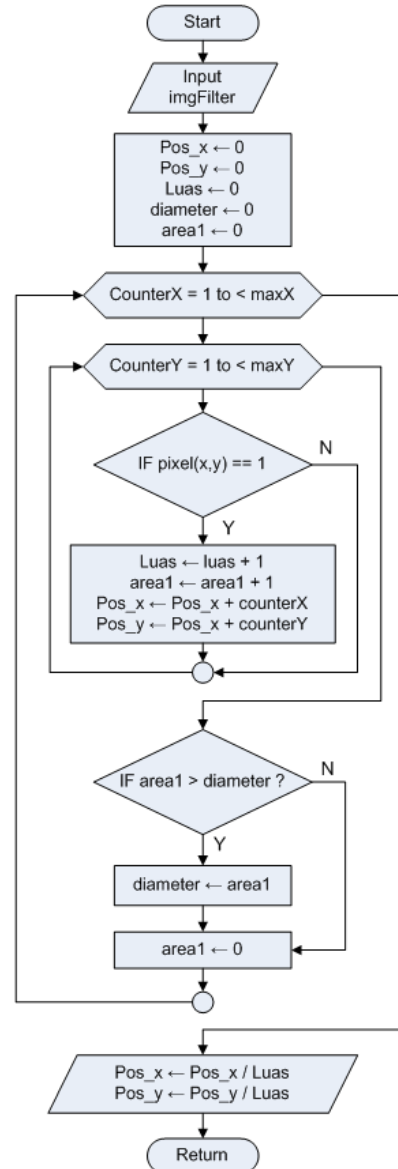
Start

Input
imgFilter

Pos_x ← 0
Pos_y ← 0
Luas ← 0
diameter ← 0
area1 ← 0

CounterX = 1 to < maxX

CounterY = 1 to < maxY

IF pixel(x,y) == 1

N

Y

Luas ← luas + 1
area1 ← area1 + 1
Pos_x ← Pos_x + counterX
Pos_y ← Pos_x + counterY

IF area1 > diameter ?

N

Y

diameter ← area1

area1 ← 0

Pos_x ← Pos_x / Luas
Pos_y ← Pos_y / Luas

Return